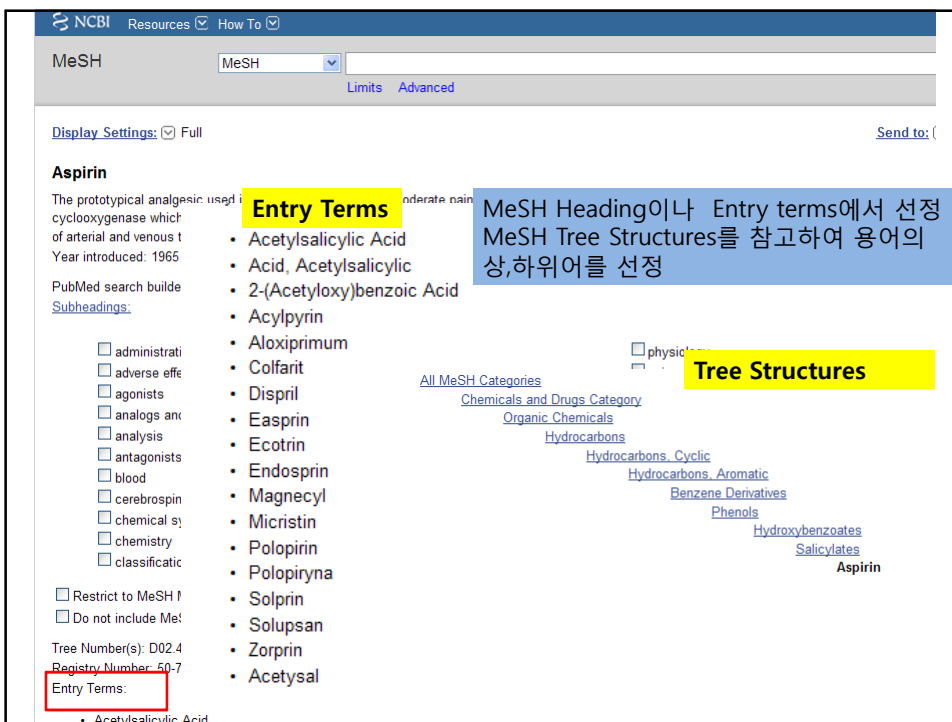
NCBI Resources How To

MeSH MeSH

Limits Advanced

Display Settings: Full

Send to: (

Aspirin

The prototypical analgesic used i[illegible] oderate pain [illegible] cyclooxygenase which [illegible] of arterial and venous t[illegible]

Year introduced: 1965

PubMed search builde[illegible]

Subheadings:

Entry Terms

- Acetylsalicylic Acid
- Acid, Acetylsalicylic
- 2-(Acetyloxy)benzoic Acid
- Acylpyrin
- Aloxiprimum
- Colfarit
- Dispril
- Easprin
- Ecotrin
- Endosprin
- Magnecyl
- Micristin
- Polopirin
- Polopiryna
- Solprin
- Solupsan
- Zorprin
- Acetysal

MeSH Heading이나 Entry terms에서 선정 MeSH Tree Structures를 참고하여 용어의 상,하위어를 선정

administrati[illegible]
adverse effe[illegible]
agonists
analogs an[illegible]
analysis
antagonists
blood
cerebrospin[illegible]
chemical s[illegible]
chemistry
classificati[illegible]

physiology

Tree Structures

All MeSH Categories
Chemicals and Drugs Category
Organic Chemicals
Hydrocarbons
Hydrocarbons, Cyclic
Hydrocarbons, Aromatic
Benzene Derivatives
Phenols
Hydroxybenzoates
Salicylates
Aspirin

Restrict to MeSH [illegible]
Do not include Me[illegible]

Tree Number(s): D02.4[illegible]
Registry Number: 50-7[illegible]
Entry Terms:

- Acetylsalicylic Acid